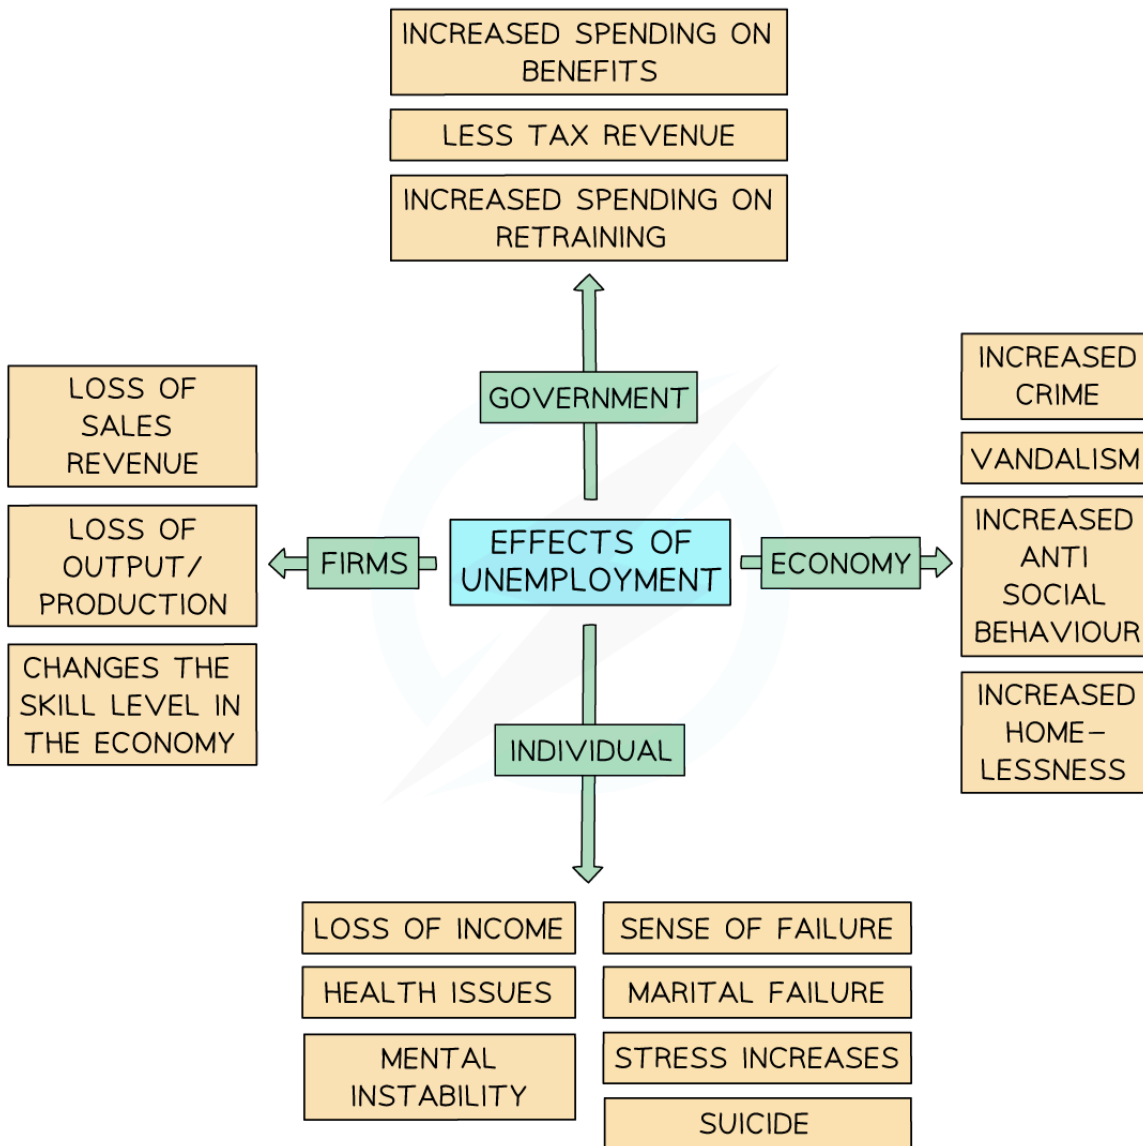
INCREASED SPENDING ON BENEFITS

LESS TAX REVENUE

INCREASED SPENDING ON RETRAINING

GOVERNMENT

LOSS OF SALES REVENUE

LOSS OF OUTPUT/ PRODUCTION

CHANGES THE SKILL LEVEL IN THE ECONOMY

FIRMS

EFFECTS OF UNEMPLOYMENT

ECONOMY

INCREASED CRIME

VANDALISM

INCREASED ANTI SOCIAL BEHAVIOUR

INCREASED HOME–LESSNESS

INDIVIDUAL

LOSS OF INCOME

HEALTH ISSUES

MENTAL INSTABILITY

SENSE OF FAILURE

MARITAL FAILURE

STRESS INCREASES

SUICIDE